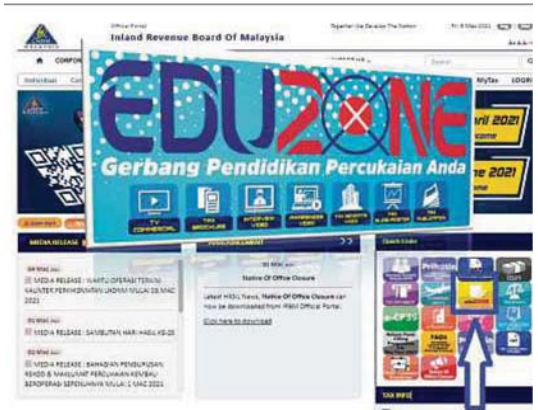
Official Portal
Inland Revenue Board Of Malaysia

Together We Develop The Nation

Fri, 5 Mac 2021

CORPORATE

Search

Individual

MyTax

LOGIN

EDUZONE

Gerbang Pendidikan Percukaian Anda

TV COMMERCIAL

TAX BROCHURE

INTERVIEW VIDEO

AWARENESS VIDEO

TAX WEBSITE VIDEO

TAX SLIDE POSTER

TAX PUBLICATION

ril 2021
come

e 2021
come

MEDIA RELEASE

ANNOUNCEMENT

Quick Links

04 Mac 2021

MEDIA RELEASE : WAKTU OPERASI TERKINI KAUNTER PERKHIDMATAN LHDNM MULAI 05 MAC 2021

03 Mac 2021

MEDIA RELEASE : SAMBUTAN HARI HASIL KE-25

03 Mac 2021

MEDIA RELEASE : KAWALAN PERGERAKAN KENDO & MAKLUMAT PERCUKAIAN KEMBALI BEROPERASI SEPENUHNYA MULAI 1 MAC 2021

05 Mac 2021

Notice Of Office Closure

Latest HASiL News, Notice Of Office Closure can now be downloaded from HASiL Official Portal.

Click here to download

TAX INFO